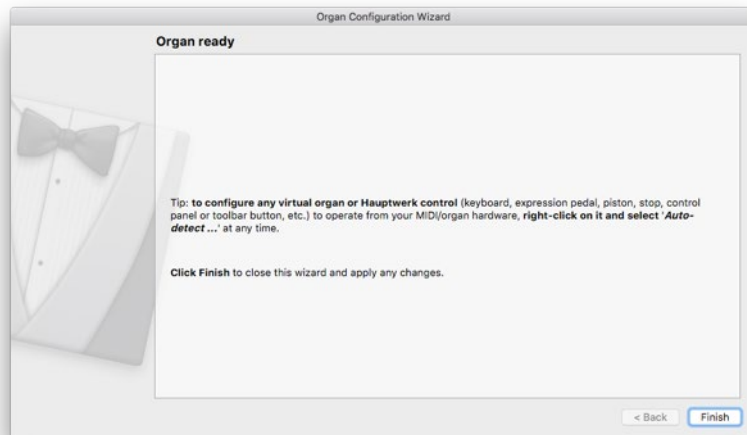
Organ Configuration Wizard

Organ ready

Tip: **to configure any virtual organ or Hauptwerk control** (keyboard, expression pedal, piston, stop, control panel or toolbar button, etc.) to operate from your MIDI/organ hardware, **right-click on it and select '*Auto-detect ...*'** at any time.

**Click Finish** to close this wizard and apply any changes.

< Back

Finish